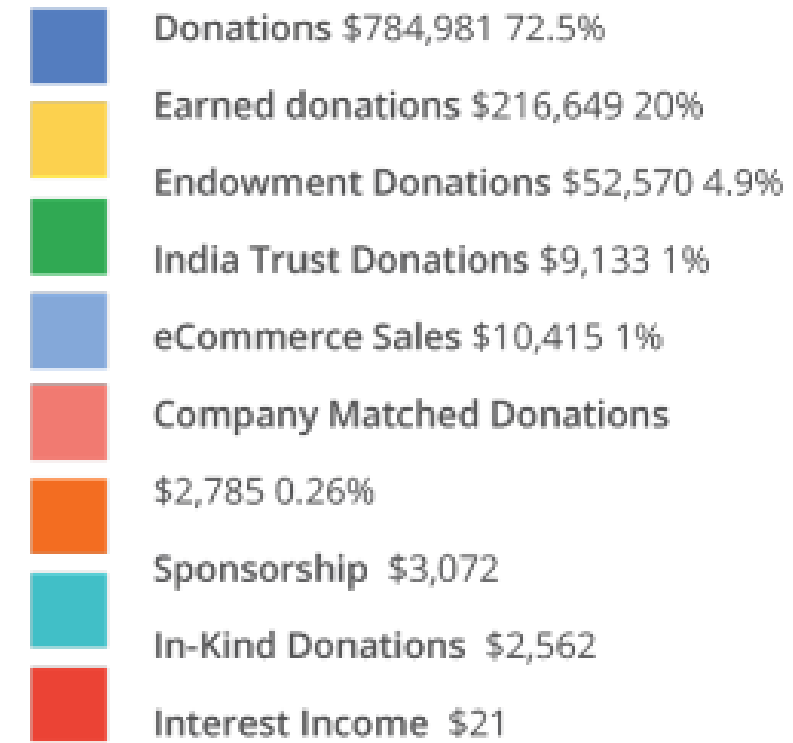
Donations $784,981 72.5%

Earned donations $216,649 20%

Endowment Donations $52,570 4.9%

India Trust Donations $9,133 1%

eCommerce Sales $10,415 1%

Company Matched Donations

$2,785 0.26%

Sponsorship $3,072

In-Kind Donations $2,562

Interest Income $21